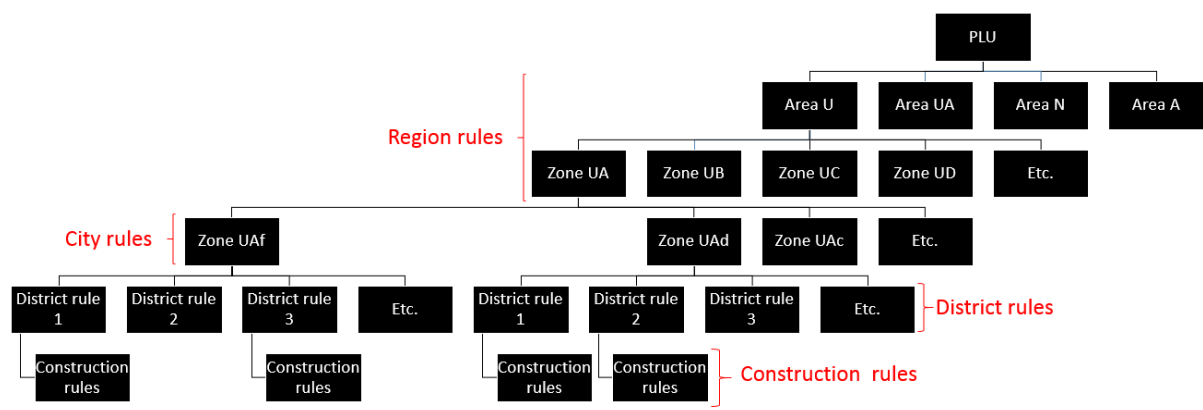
PLU

Area U
Area UA
Area N
Area A

Region rules

Zone UA
Zone UB
Zone UC
Zone UD
Etc.

City rules

Zone UAf
Zone UAd
Zone UAc
Etc.

District rule 1
District rule 2
District rule 3
Etc.
District rule 1
District rule 2
District rule 3
Etc.

District rules

Construction rules
Construction rules
Construction rules
Construction rules

Construction rules